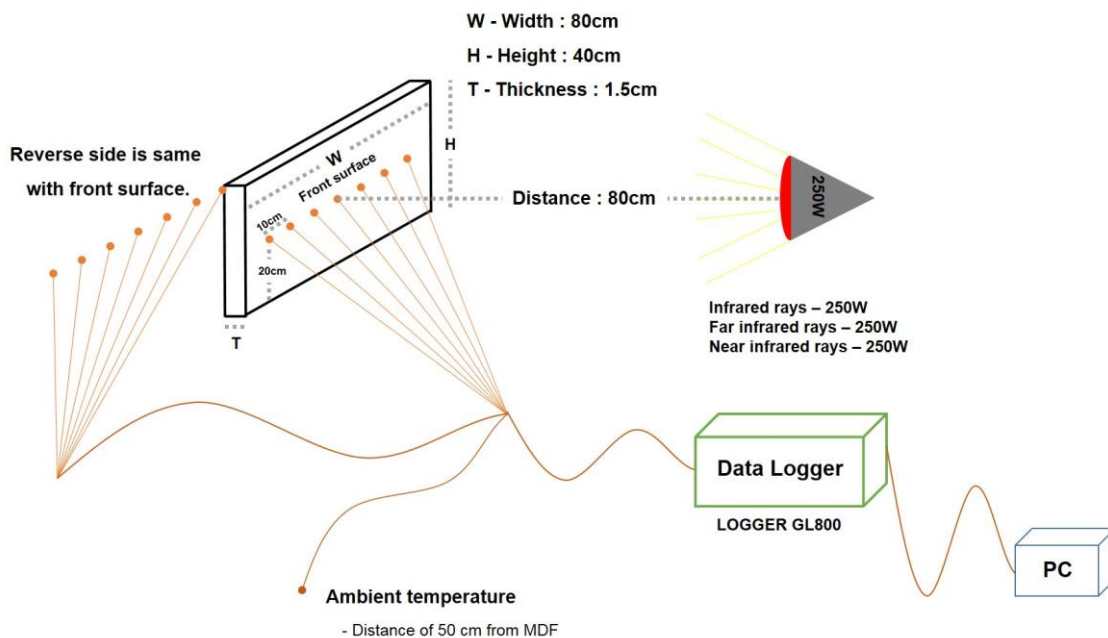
W - Width : 80cm
H - Height : 40cm
T - Thickness : 1.5cm

Reverse side is same with front surface.

W
Front surface
H
10cm
20cm
T

Distance : 80cm

250W

Infrared rays – 250W
Far infrared rays – 250W
Near infrared rays – 250W

Data Logger
LOGGER GL800

PC

Ambient temperature
- Distance of 50 cm from MDF